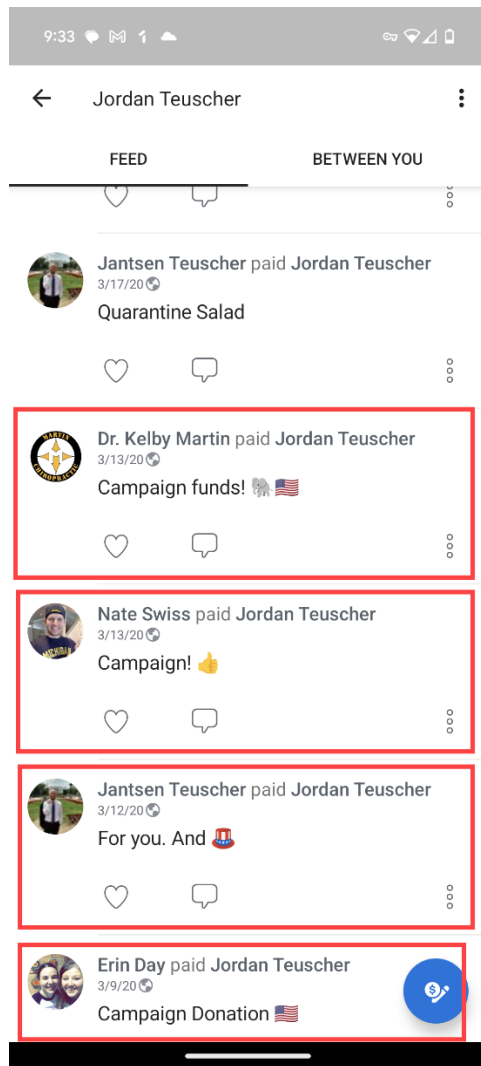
9:33

Jordan Teuscher

FEED

BETWEEN YOU

Jantsen Teuscher paid Jordan Teuscher
3/17/20
Quarantine Salad

Dr. Kelby Martin paid Jordan Teuscher
3/13/20
Campaign funds! 🐘🇺🇸

Nate Swiss paid Jordan Teuscher
3/13/20
Campaign! 👍

Jantsen Teuscher paid Jordan Teuscher
3/12/20
For you. And 🎩

Erin Day paid Jordan Teuscher
3/9/20
Campaign Donation 🇺🇸